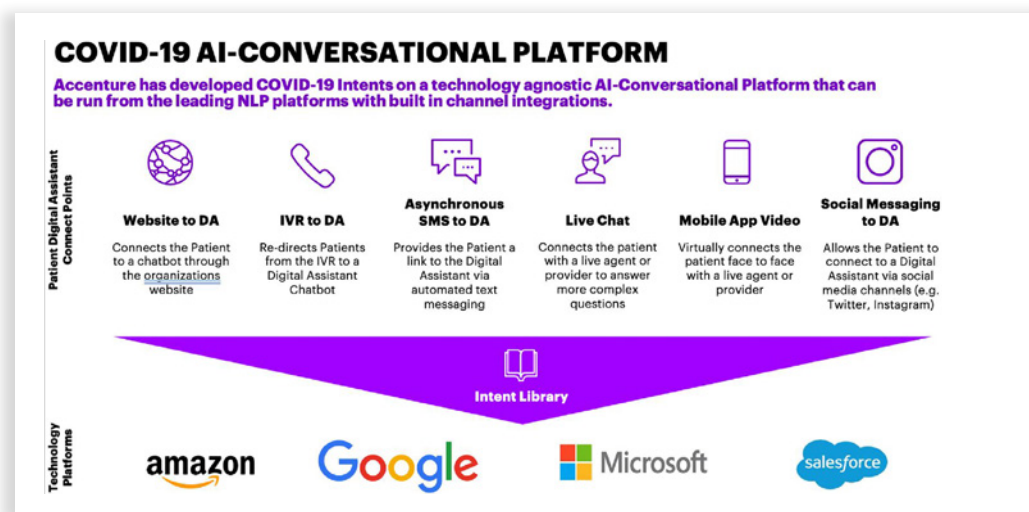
COVID-19 AI-CONVERSATIONAL PLATFORM

Accenture has developed COVID-19 Intents on a technology agnostic AI-Conversational Platform that can be run from the leading NLP platforms with built in channel integrations.

Patient Digital Assistant Connect Points

Website to DA
Connects the Patient to a chatbot through the organizations website

IVR to DA
Re-directs Patients from the IVR to a Digital Assistant Chatbot

Asynchronous SMS to DA
Provides the Patient a link to the Digital Assistant via automated text messaging

Live Chat
Connects the patient with a live agent or provider to answer more complex questions

Mobile App Video
Virtually connects the patient face to face with a live agent or provider

Social Messaging to DA
Allows the Patient to connect to a Digital Assistant via social media channels (e.g. Twitter, Instagram)

Intent Library

Technology Platforms

amazon

Google

Microsoft

salesforce